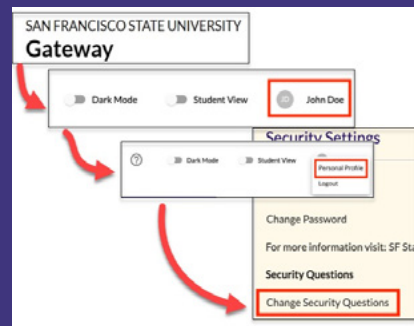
SAN FRANCISCO STATE UNIVERSITY
Gateway

Dark Mode
Student View
JD John Doe

Dark Mode
Student View
Personal Profile
Logout

Security Settings
Change Password
For more information visit: SF Sta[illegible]
Security Questions
Change Security Questions